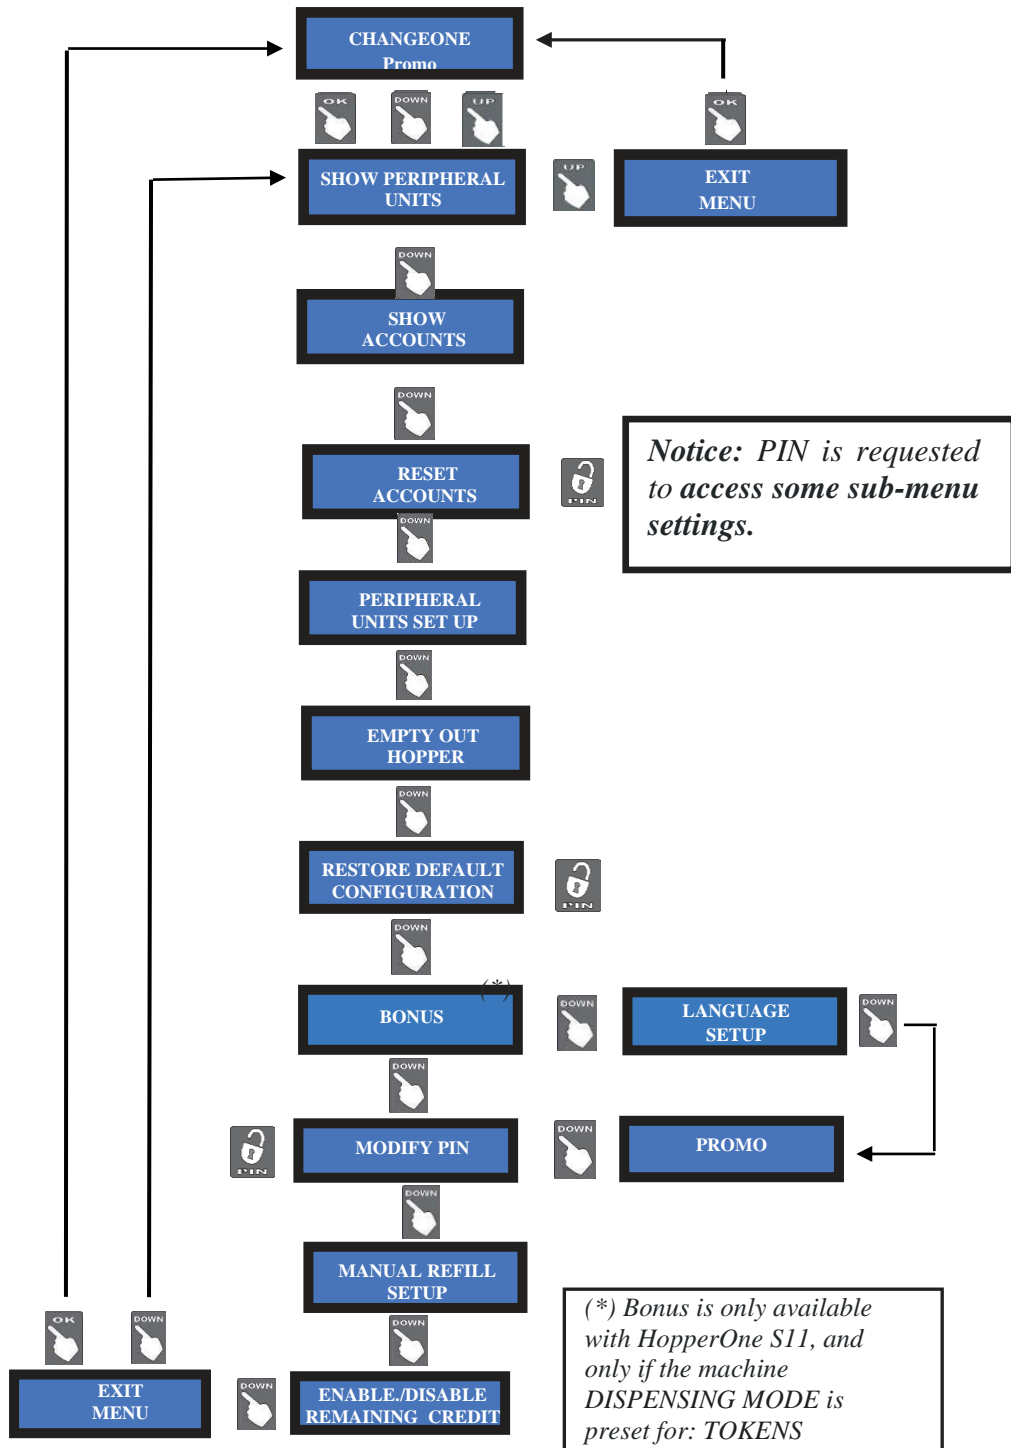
CHANGEONE Promo

OK DOWN UP

OK

SHOW PERIPHERAL UNITS

UP

EXIT MENU

DOWN

SHOW ACCOUNTS

DOWN

RESET ACCOUNTS

PIN

Notice: PIN is requested to access some sub-menu settings.

DOWN

PERIPHERAL UNITS SET UP

DOWN

EMPTY OUT HOPPER

DOWN

RESTORE DEFAULT CONFIGURATION

PIN

DOWN

BONUS (*)

DOWN

LANGUAGE SETUP

DOWN

DOWN

PIN

MODIFY PIN

DOWN

PROMO

DOWN

MANUAL REFILL SETUP

OK DOWN

DOWN

EXIT MENU

DOWN

ENABLE./DISABLE REMAINING CREDIT

(*) Bonus is only available with HopperOne S11, and only if the machine DISPENSING MODE is preset for: TOKENS